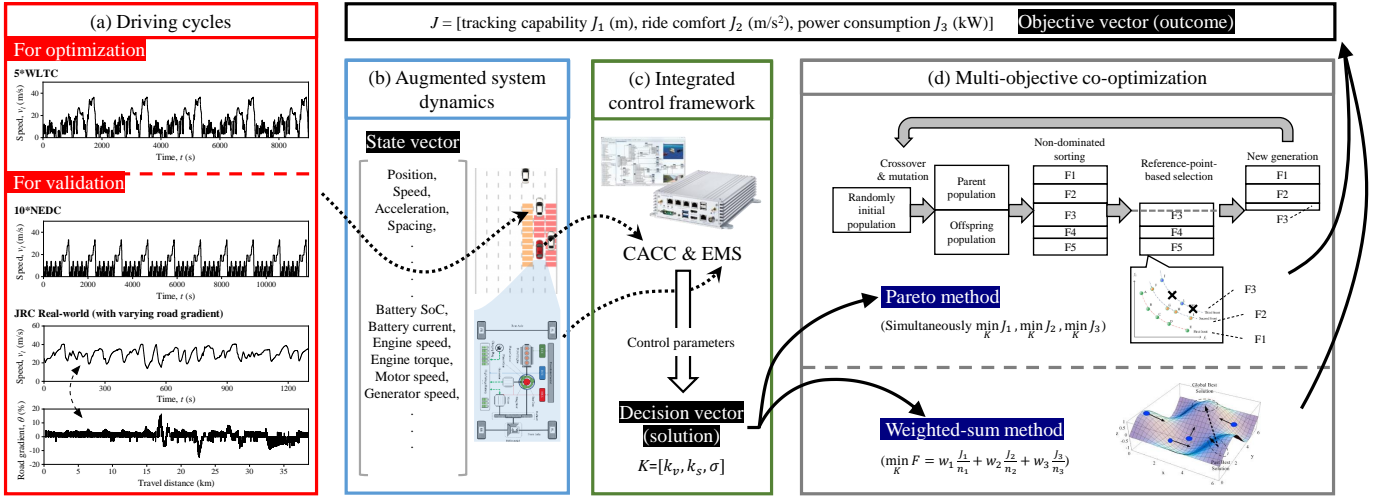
$J$ = [tracking capability $J_1$ (m), ride comfort $J_2$ (m/s$^2$), power consumption $J_3$ (kW)]

Objective vector (outcome)

(a) Driving cycles

For optimization

5*WLTC

Speed, $v_i$ (m/s)

Time, $t$ (s)

For validation

10*NEDC

Speed, $v_i$ (m/s)

Time, $t$ (s)

JRC Real-world (with varying road gradient)

Speed, $v_i$ (m/s)

Time, $t$ (s)

Road gradient, $\theta$ (%)

Travel distance (km)

(b) Augmented system dynamics

State vector

Position, Speed, Acceleration, Spacing, . . . Battery SoC, Battery current, Engine speed, Engine torque, Motor speed, Generator speed, . . .

(c) Integrated control framework

CACC & EMS

Control parameters

Decision vector (solution)

$K$=[$k_v$, $k_s$, $\sigma$]

(d) Multi-objective co-optimization

Randomly initial population

Crossover & mutation

Parent population

Offspring population

Non-dominated sorting

F1
F2
F3
F4
F5

Reference-point-based selection

F3
F4
F5

New generation

F1
F2
F3

Pareto method

(Simultaneously $\min_K J_1$, $\min_K J_2$, $\min_K J_3$)

F3
F2
F1

Weighted-sum method

($\min_K F = w_1 \frac{J_1}{n_1} + w_2 \frac{J_2}{n_2} + w_3 \frac{J_3}{n_3}$)

Global Best Solution

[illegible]